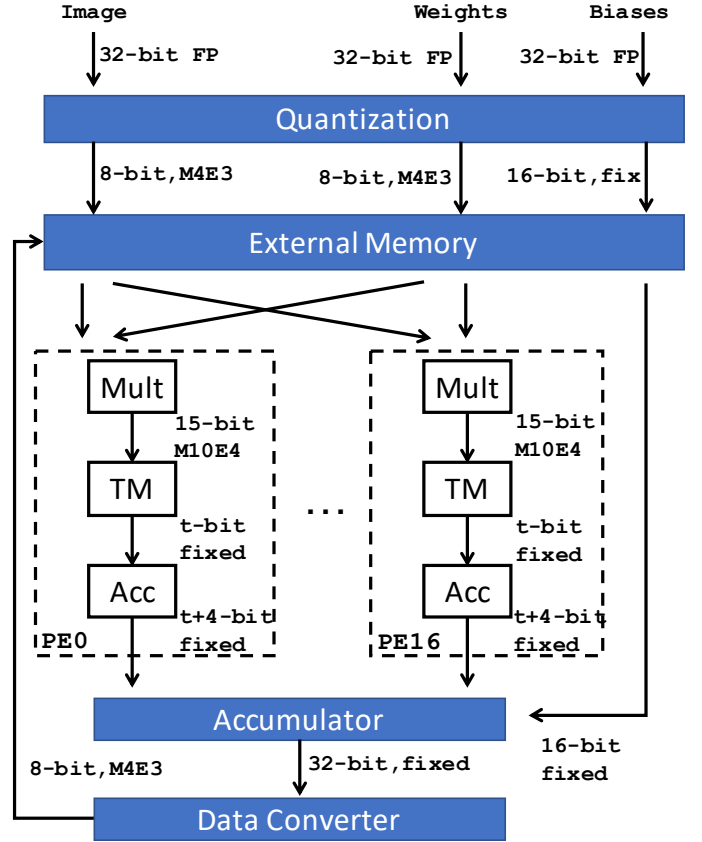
Image
32-bit FP
Weights
32-bit FP
Biases
32-bit FP

Quantization

8-bit,M4E3
8-bit,M4E3
16-bit,fix

External Memory

Mult
15-bit M10E4
TM
t-bit fixed
Acc
t+4-bit fixed
PE0

...

Mult
15-bit M10E4
TM
t-bit fixed
Acc
t+4-bit fixed
PE16

Accumulator
16-bit fixed
8-bit,M4E3
32-bit,fixed

Data Converter